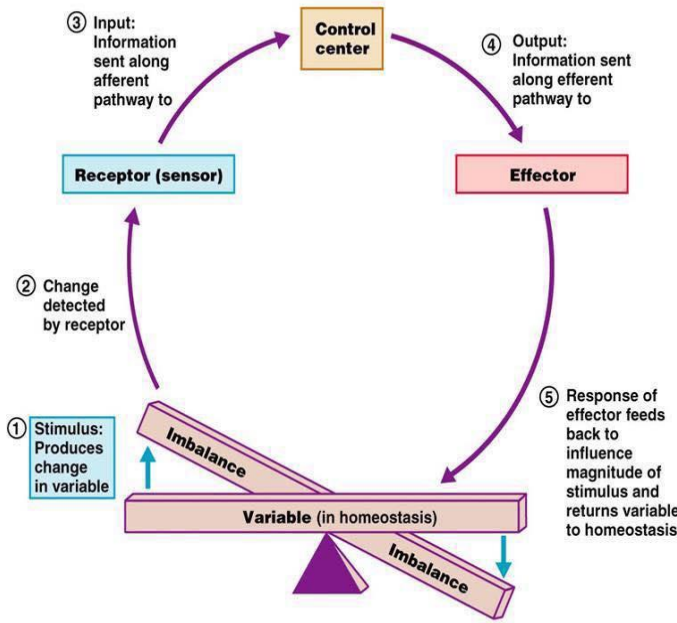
③ Input: Information sent along afferent pathway to

Control center

④ Output: Information sent along efferent pathway to

Receptor (sensor)

Effector

② Change detected by receptor

① Stimulus: Produces change in variable

Imbalance

⑤ Response of effector feeds back to influence magnitude of stimulus and returns variable to homeostasis

Variable (in homeostasis)

Imbalance